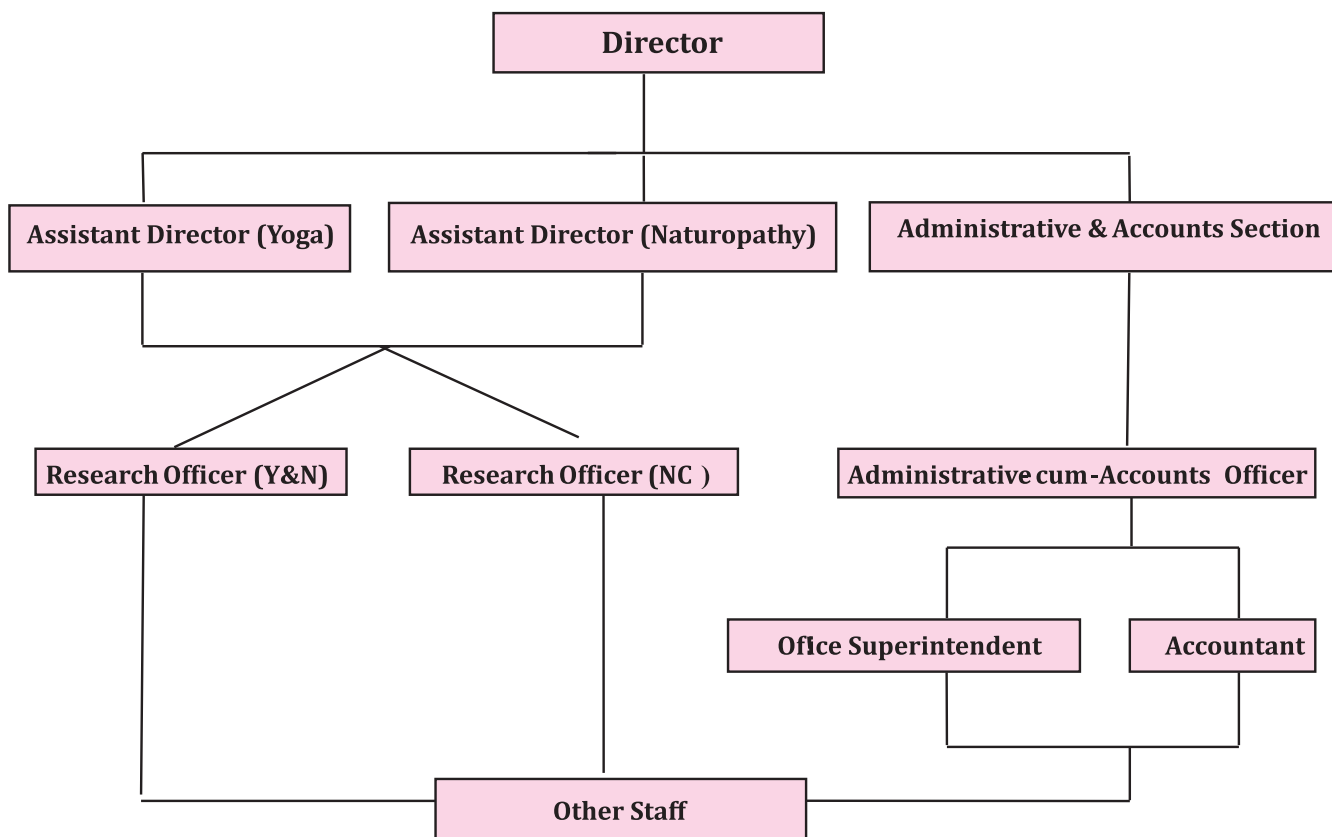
Director

Assistant Director (Yoga)

Assistant Director (Naturopathy)

Administrative & Accounts Section

Research Officer (Y&N)

Research Officer (NC )

Administrative cum -Accounts Officer

Ofice Superintendent

Accountant

Other Staff